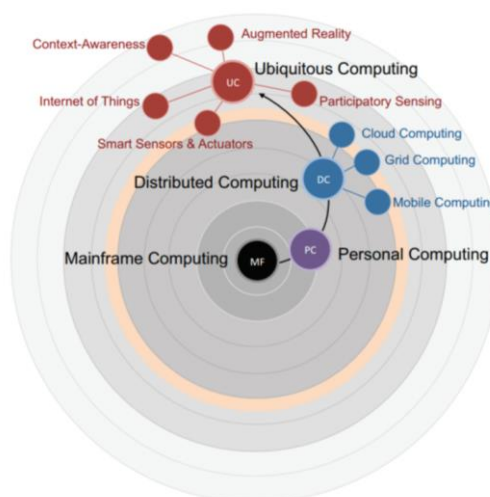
Context-Awareness
Augmented Reality
UC
Ubiquitous Computing
Internet of Things
Participatory Sensing
Smart Sensors & Actuators
Cloud Computing
Grid Computing
DC
Distributed Computing
Mobile Computin
Mainframe Computing
MF
PC
Personal Computing